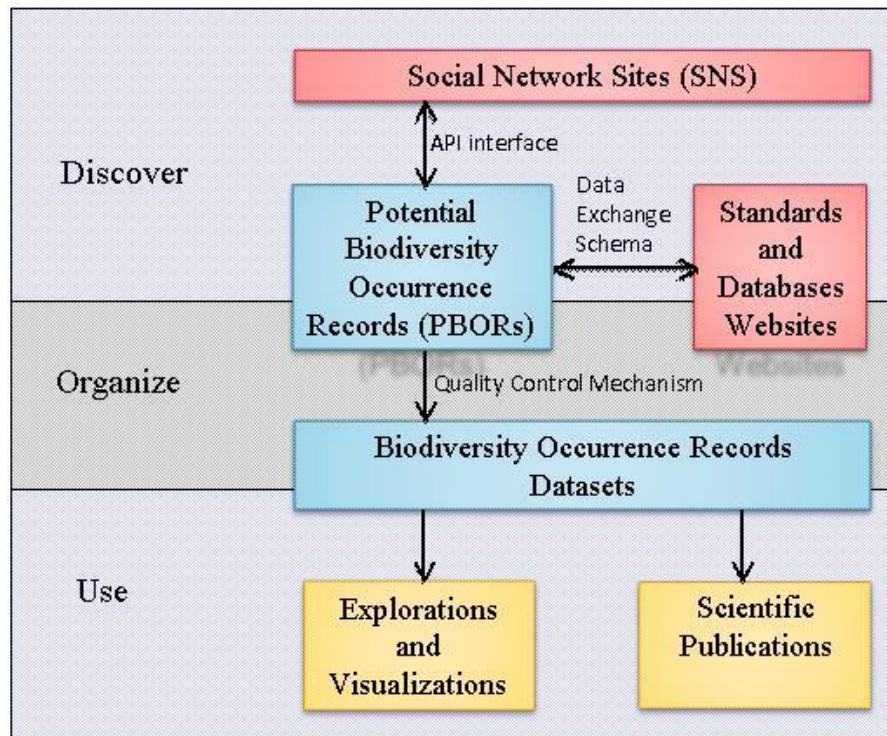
Social Network Sites (SNS)

API interface

Discover

Potential Biodiversity Occurrence Records (PBORs)

Data Exchange Schema

Standards and Databases Websites

Organize

(PBORs)

Websites

Quality Control Mechanism

Biodiversity Occurrence Records Datasets

Use

Explorations and Visualizations

Scientific Publications